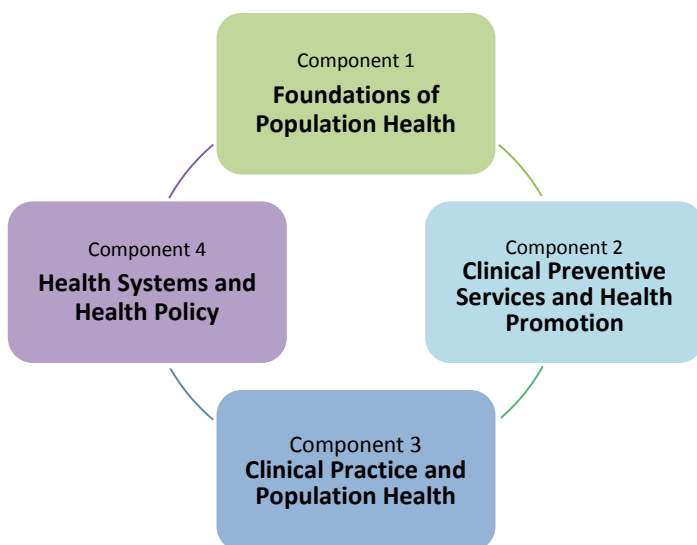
Component 1
Foundations of Population Health

Component 2
Clinical Preventive Services and Health Promotion

Component 3
Clinical Practice and Population Health

Component 4
Health Systems and Health Policy